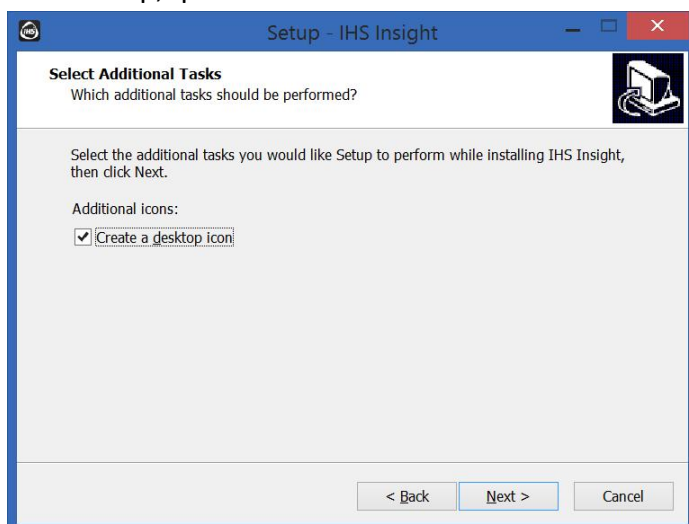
Setup - IHS Insight

Select Additional Tasks
Which additional tasks should be performed?

Select the additional tasks you would like Setup to perform while installing IHS Insight, then click Next.

Additional icons:

☑ Create a desktop icon

< Back | Next > | Cancel